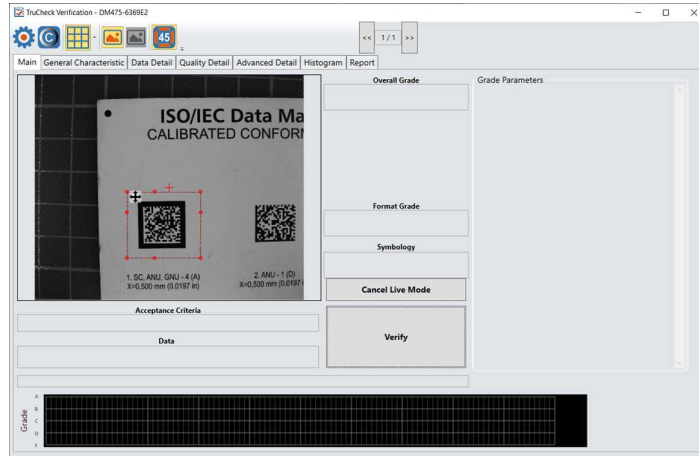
TruCheck Verification - DM475-6369E2

45

<< 1/1 >>

Main | General Characteristic | Data Detail | Quality Detail | Advanced Detail | Histogram | Report

ISO/IEC Data Ma
CALIBRATED CONFOR

1. SC, ANU, GNU - 4 (A)
X=0,500 mm (0.0197 in)

2. ANU - 1 (D)
X=0,500 mm (0.0197

Overall Grade

Format Grade

Symbology

Cancel Live Mode

Verify

Grade Parameters

Acceptance Criteria

Data

Grade
A
B
C
D
F